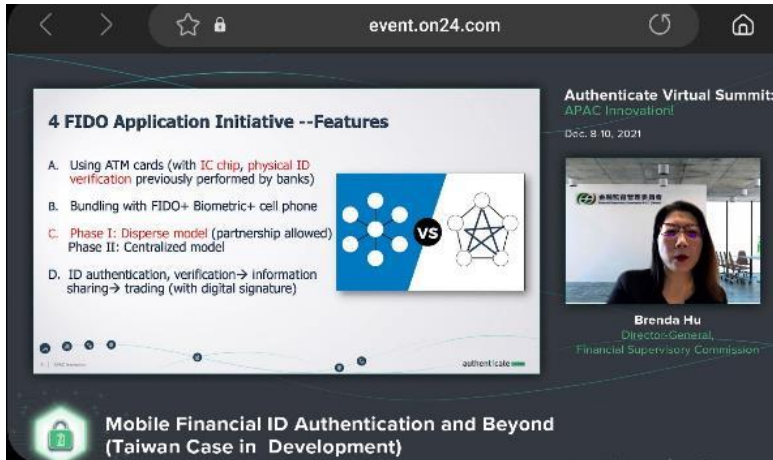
event.on24.com

4 FIDO Application Initiative --Features

A. Using ATM cards (with IC chip, physical ID verification previously performed by banks)

B. Bundling with FIDO+ Biometric+ cell phone

C. Phase I: Disperse model (partnership allowed) Phase II: Centralized model

D. ID authentication, verification→ information sharing→ trading (with digital signature)

VS

authenticate

Authenticate Virtual Summit: APAC Innovation!

Dec. 8 10, 2021

Brenda Hu

Director-General, Financial Supervisory Commission

Mobile Financial ID Authentication and Beyond (Taiwan Case in Development)